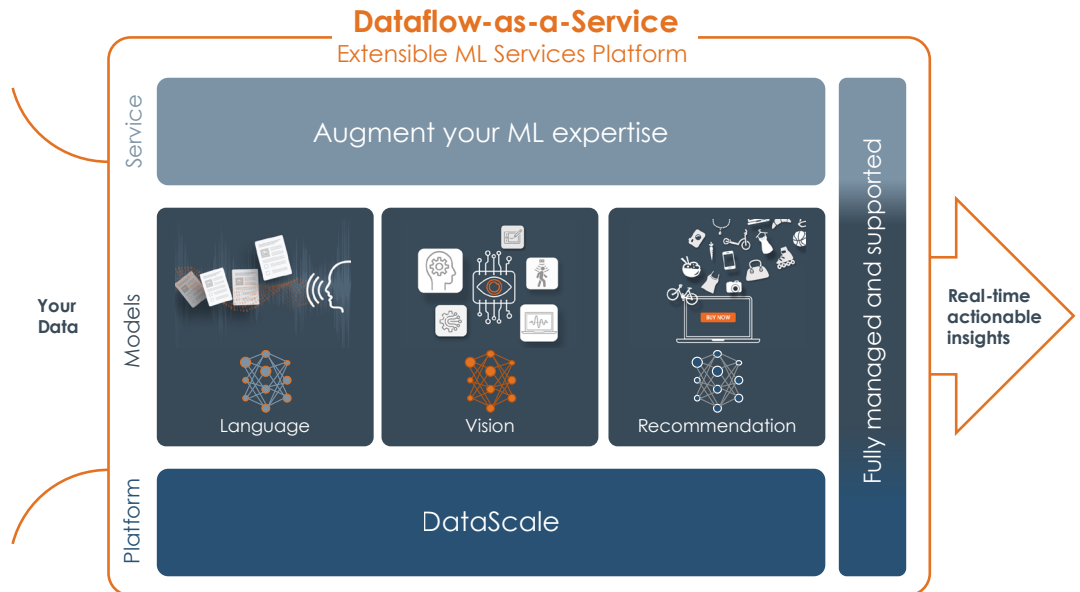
Dataflow-as-a-Service

Extensible ML Services Platform

Service

Augment your ML expertise

Fully managed and supported

Your Data

Models

Language

Vision

BUY NOW

Recommendation

Real-time actionable insights

Platform

DataScale